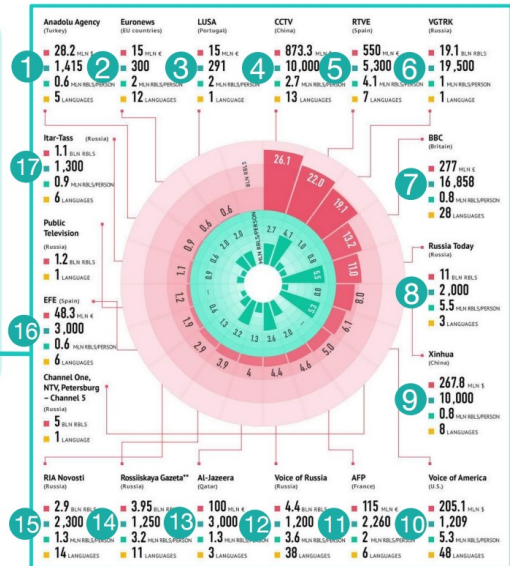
Anadolu Agency (Turkey)
1
28.2 MLN $
1,415
0.6 MLN RBLS/PERSON
5 LANGUAGES

Euronews (EU countries)
2
15 MLN €
300
2 MLN RBLS/PERSON
12 LANGUAGES

LUSA (Portugal)
3
15 MLN €
291
2 MLN RBLS/PERSON
LANGUAGES

CCTV (China)
4
873.3 MLN $
10,000
2.7 MLN RBLS/PERSON
13 LANGUAGES

RTVE (Spain)
5
550 MLN €
5,300
4.1 MLN RBLS/PERSON
7 LANGUAGES

VGTRK (Russia)
6
19.1 BLN RBLS
19,500
1 MLN RBLS/PERSON
1 LANGUAGE

Itar-Tass (Russia)
17
1.1 BLN RBLS
1,300
0.9 MLN RBLS/PERSON
6 LANGUAGES

Public Television (Russia)
1.2 BLN RBLS
1 LANGUAGE

EFE (Spain)
16
48.3 MLN €
3,000
0.6 MLN RBLS/PERSON
6 LANGUAGES

Channel One, NTV, Petersburg – Channel 5 (Russia)
5 BLN RBLS
1 LANGUAGE

BBC (Britain)
7
277 MLN €
16,858
0.8 MLN RBLS/PERSON
28 LANGUAGES

Russia Today (Russia)
8
11 BLN RBLS
2,000
5.5 MLN RBLS/PERSON
3 LANGUAGES

Xinhua (China)
9
267.8 MLN $
10,000
0.8 MLN RBLS/PERSON
8 LANGUAGES

BLN RBLS
MLN RBLS/PERSON
26.1 22.0 19.1 13.2 11.0 8.0 6.1 5.0 4.6 4.4 4 3.9 2.9 1.9 1.2 1.1 0.9 0.6 0.6
2.7 4.1 1.0 0.8 5.5 0.8 5.3 3.6 1.3 3.2 1.3 0.6 0.9 2.0 2.0 0.6

RIA Novosti (Russia)
15
2.9 BLN RBLS
2,300
1.3 MLN RBLS/PERSON
14 LANGUAGES

Rossiiskaya Gazeta** (Russia)
14
3.95 BLN RBLS
1,250
3.2 MLN RBLS/PERSON
11 LANGUAGES

Al-Jazeera (Qatar)
13
100 MLN €
3,000
1.3 MLN RBLS/PERSON
3 LANGUAGES

Voice of Russia (Russia)
12
4.4 BLN RBLS
1,200
3.6 MLN RBLS/PERSON
38 LANGUAGES

AFP (France)
11
115 MLN €
2,260
2 MLN RBLS/PERSON
6 LANGUAGES

Voice of America (U.S.)
10
205.1 MLN $
1,209
5.3 MLN RBLS/PERSON
48 LANGUAGES